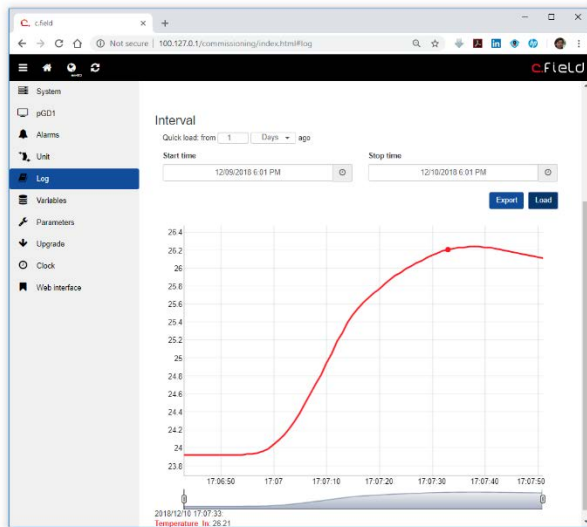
c.field
×
+
Not secure | 100.127.0.1/commissioning/index.html#log

c.field

System
pGD1
Alarms
Unit
Log
Variables
Parameters
Upgrade
Clock
Web interface

Interval

Quick load: from 1 Days ago

Start time
12/09/2018 6:01 PM

Stop time
12/10/2018 6:01 PM

Export
Load

26.4
26.2
26
25.8
25.6
25.4
25.2
25
24.8
24.6
24.4
24.2
24
23.8

17:06:50
17:07
17:07:10
17:07:20
17:07:30
17:07:40
17:07:50

2018/12/10 17:07:33:
Temperature_In: 26.21